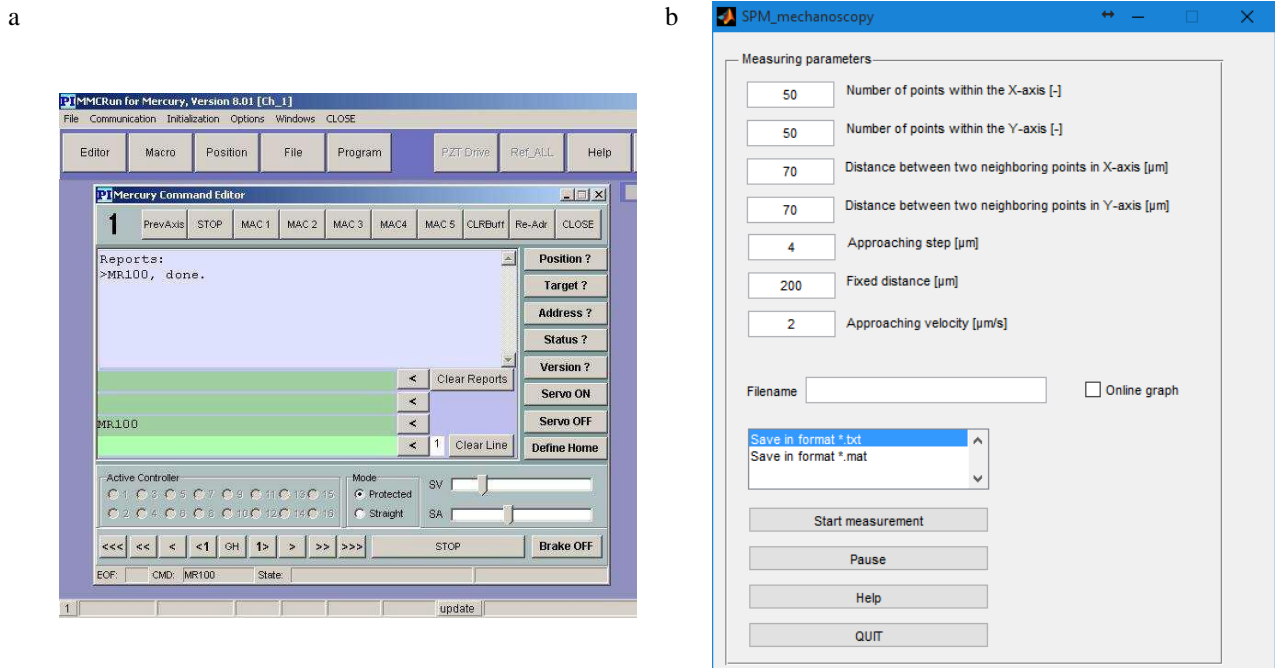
a

PI MMCRun for Mercury, Version 8.01 [Ch_1]
File Communication Initialization Options Windows CLOSE
Editor Macro Position File Program PZT Drive Ref_ALL Help

PI Mercury Command Editor
1 PrevAxis STOP MAC 1 MAC 2 MAC 3 MAC4 MAC 5 CLRBuff Re-Adr CLOSE
Reports:
>MR100, done.
Position ?
Target ?
Address ?
Status ?
Version ?
Servo ON
Servo OFF
Define Home
< Clear Reports
<
MR100 <
< 1 Clear Line
Active Controller
1 3 5 7 9 11 13 15
2 4 6 8 10 12 14 16
Mode
Protected
Straight
SV
SA
<<< << < <1 GH 1> > >> >>> STOP Brake OFF
EOF: CMD: MR100 State:
1 update

b

SPM_mechanoscopy
Measuring parameters
50 Number of points within the X-axis [-]
50 Number of points within the Y-axis [-]
70 Distance between two neighboring points in X-axis [µm]
70 Distance between two neighboring points in Y-axis [µm]
4 Approaching step [µm]
200 Fixed distance [µm]
2 Approaching velocity [µm/s]
Filename
Online graph
Save in format *.txt
Save in format *.mat
Start measurement
Pause
Help
QUIT